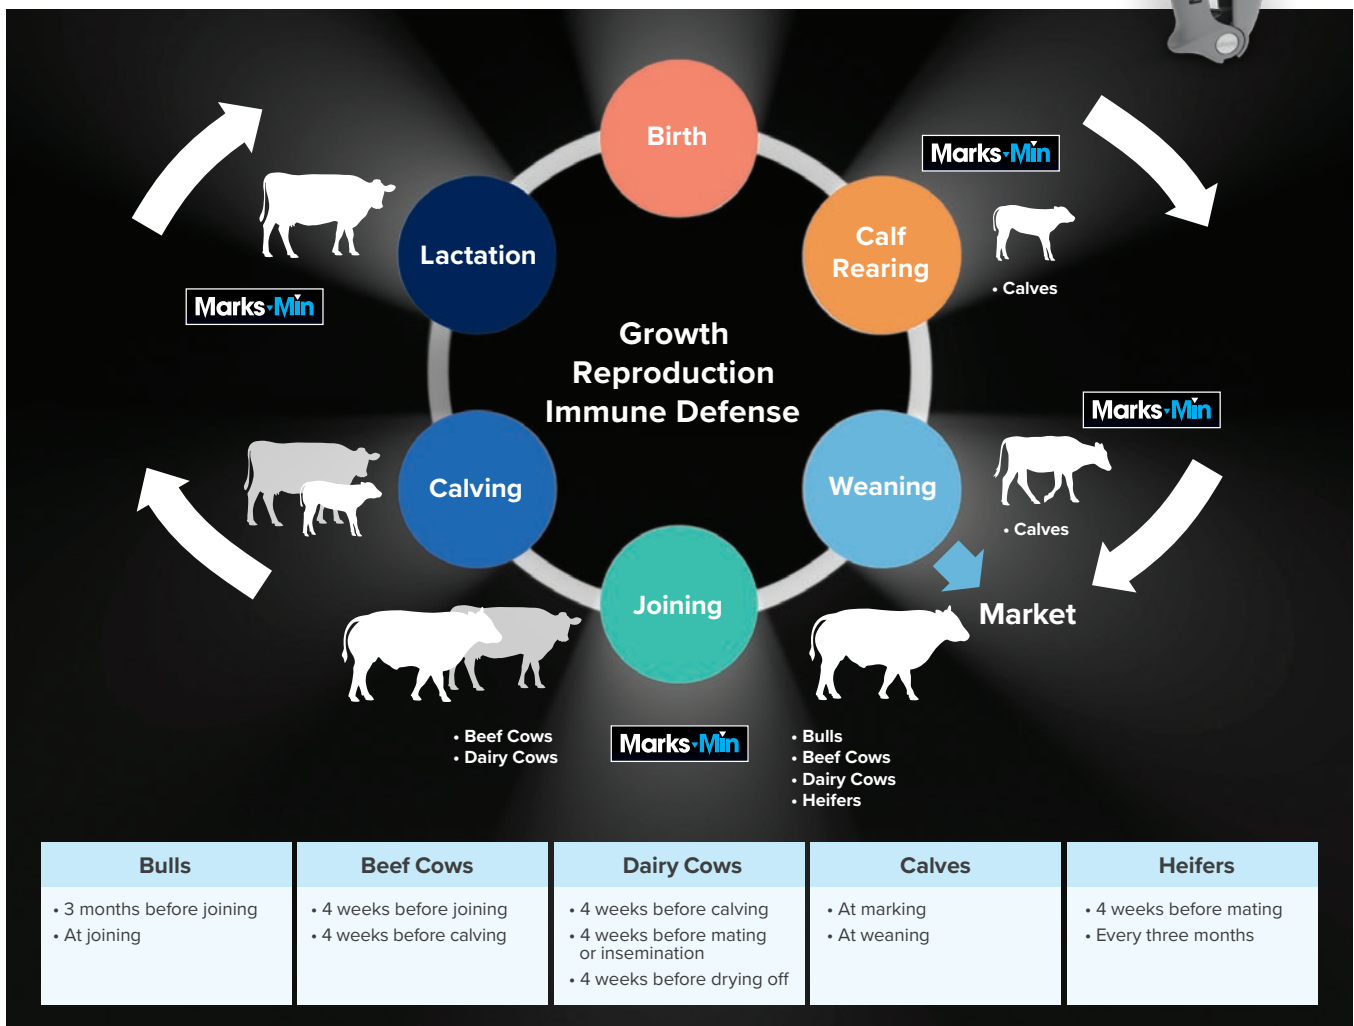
Birth

Marks-Min

Lactation

Calf Rearing

• Calves

Marks-Min

Growth
Reproduction
Immune Defense

Marks-Min

Calving

Weaning

• Calves

Market

Joining

• Beef Cows
• Dairy Cows

Marks-Min

• Bulls
• Beef Cows
• Dairy Cows
• Heifers

| Bulls | Beef Cows | Dairy Cows | Calves | Heifers |
|---|---|---|---|---|
| • 3 months before joining • At joining | • 4 weeks before joining • 4 weeks before calving | • 4 weeks before calving • 4 weeks before mating or insemination • 4 weeks before drying off | • At marking • At weaning | • 4 weeks before mating • Every three months |